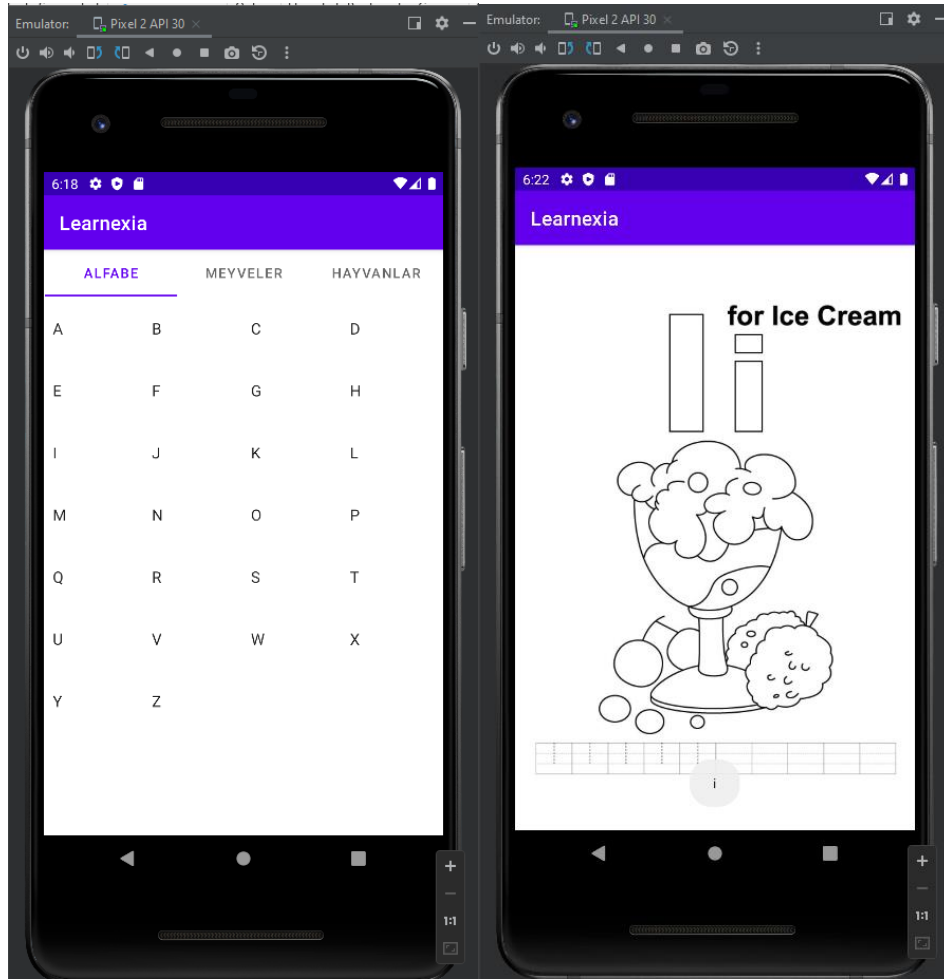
Emulator: Pixel 2 API 30

6:18

Learnexia

ALFABE MEYVELER HAYVANLAR

| A | B | C | D |
|---|---|---|---|
| E | F | G | H |
| I | J | K | L |
| M | N | O | P |
| Q | R | S | T |
| U | V | W | X |
| Y | Z | | |

1:1

Emulator: Pixel 2 API 30

6:22

Learnexia

Ii for Ice Cream

i

1:1